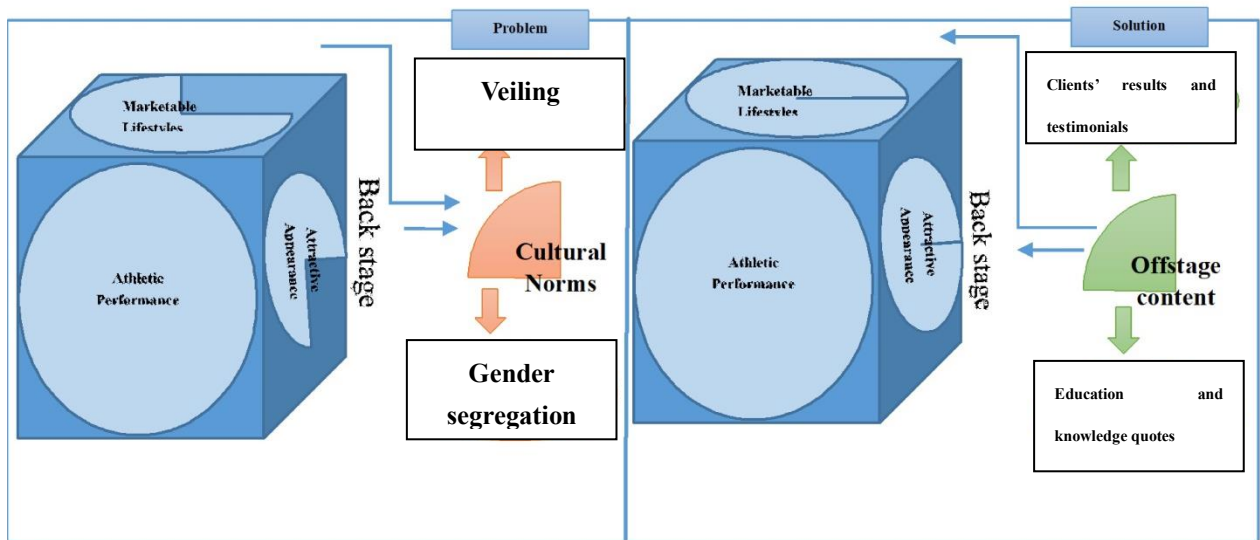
Problem

Marketable Lifestyles

Attractive Appearance

Athletic Performance

Back stage

Veiling

Cultural Norms

Gender segregation

Solution

Marketable Lifestyles

Attractive Appearance

Athletic Performance

Back stage

Clients' results and testimonials

Offstage content

Education and knowledge quotes